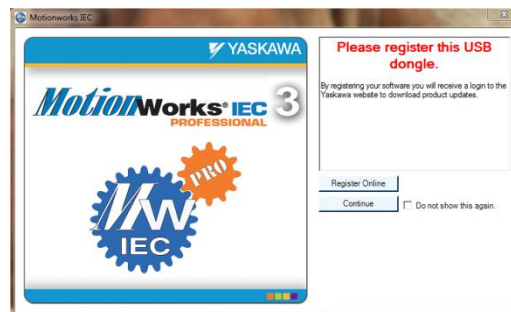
Motionworks IEC

YASKAWA

MotionWorks® IEC 3
PROFESSIONAL

PRO
MW
IEC

Please register this USB dongle.

By registering your software you will receive a login to the Yaskawa website to download product updates.

Register Online

Continue

Do not show this again.